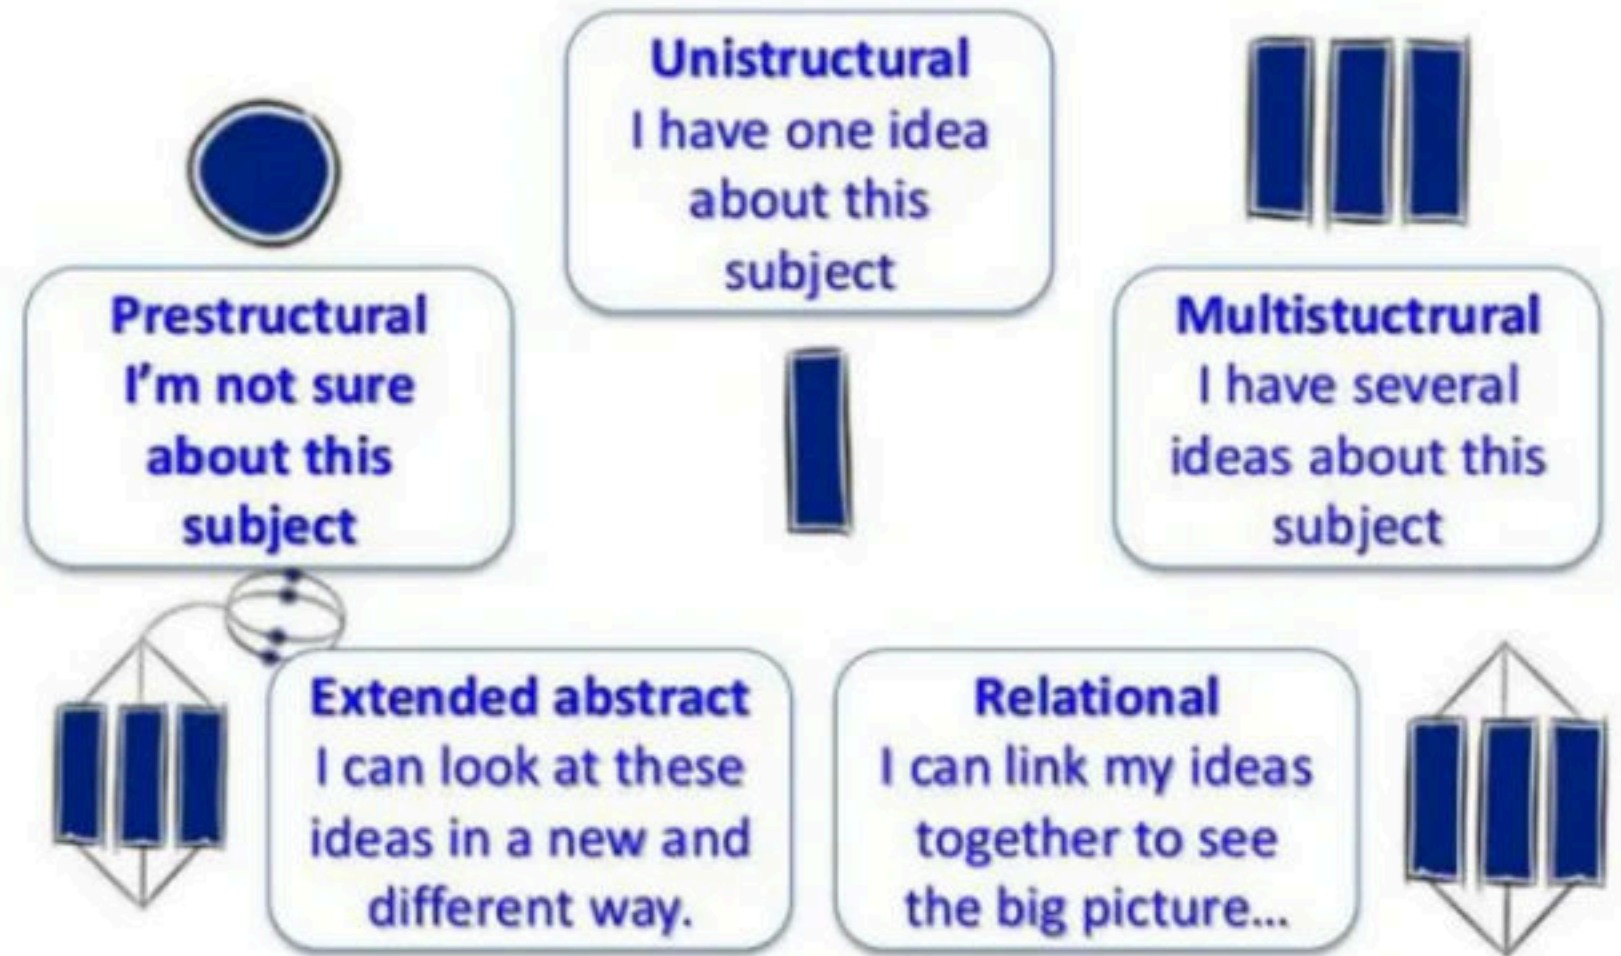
Unistructural
I have one idea about this subject

Prestructural
I'm not sure about this subject

Multistuctrural
I have several ideas about this subject

Extended abstract
I can look at these ideas in a new and different way.

Relational
I can link my ideas together to see the big picture...